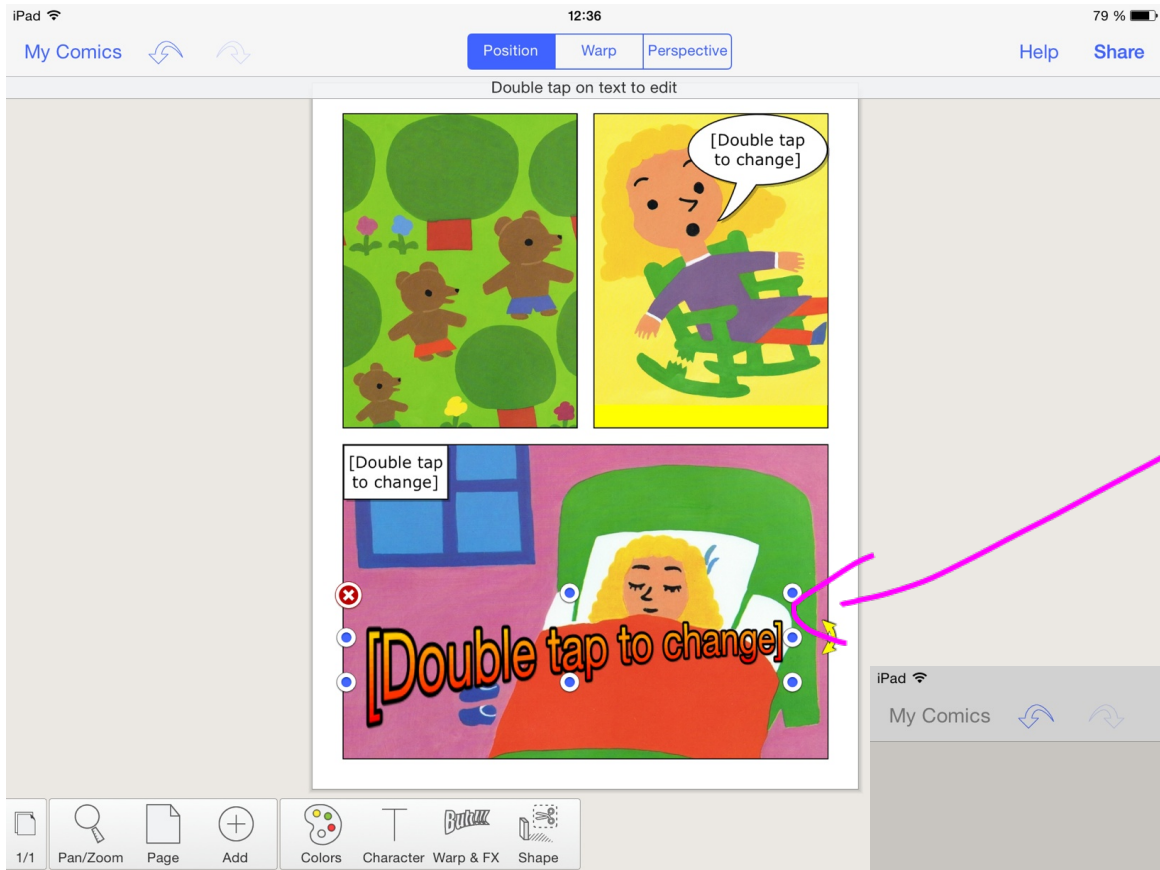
iPad
12:36
79 %

My Comics
Position
Warp
Perspective
Help
Share

Double tap on text to edit

[Double tap to change]

[Double tap to change]

[Double tap to change]

iPad
My Comics

1/1
Pan/Zoom
Page
Add
Colors
Character
Warp & FX
Shape